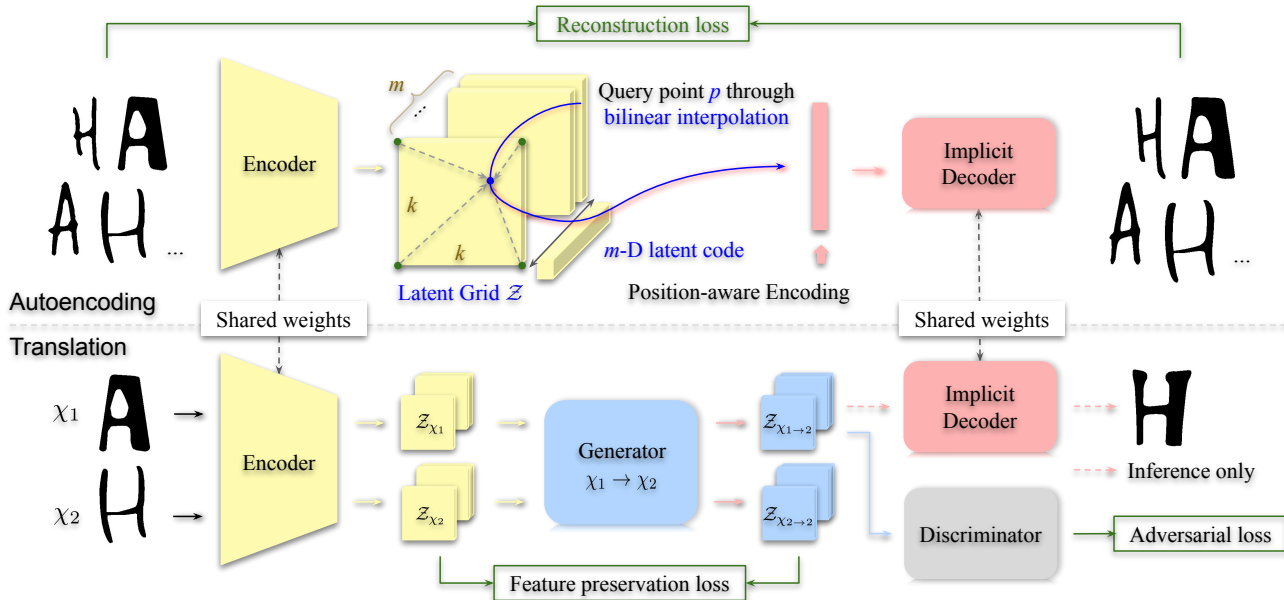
Reconstruction loss

H A
A H ...

Encoder

$m$

...

Query point $p$ through bilinear interpolation

$k$

$k$

$m$-D latent code

Latent Grid $\mathcal{Z}$

Position-aware Encoding

Implicit Decoder

H A
A H ...

Autoencoding

Shared weights

Shared weights

Translation

$\chi_1$ A

$\chi_2$ H

Encoder

$\mathcal{Z}_{\chi_1}$

$\mathcal{Z}_{\chi_2}$

Generator $\chi_1 \rightarrow \chi_2$

$\mathcal{Z}_{\chi_{1\rightarrow 2}}$

$\mathcal{Z}_{\chi_{2\rightarrow 2}}$

Implicit Decoder

H

Inference only

Discriminator

Adversarial loss

Feature preservation loss